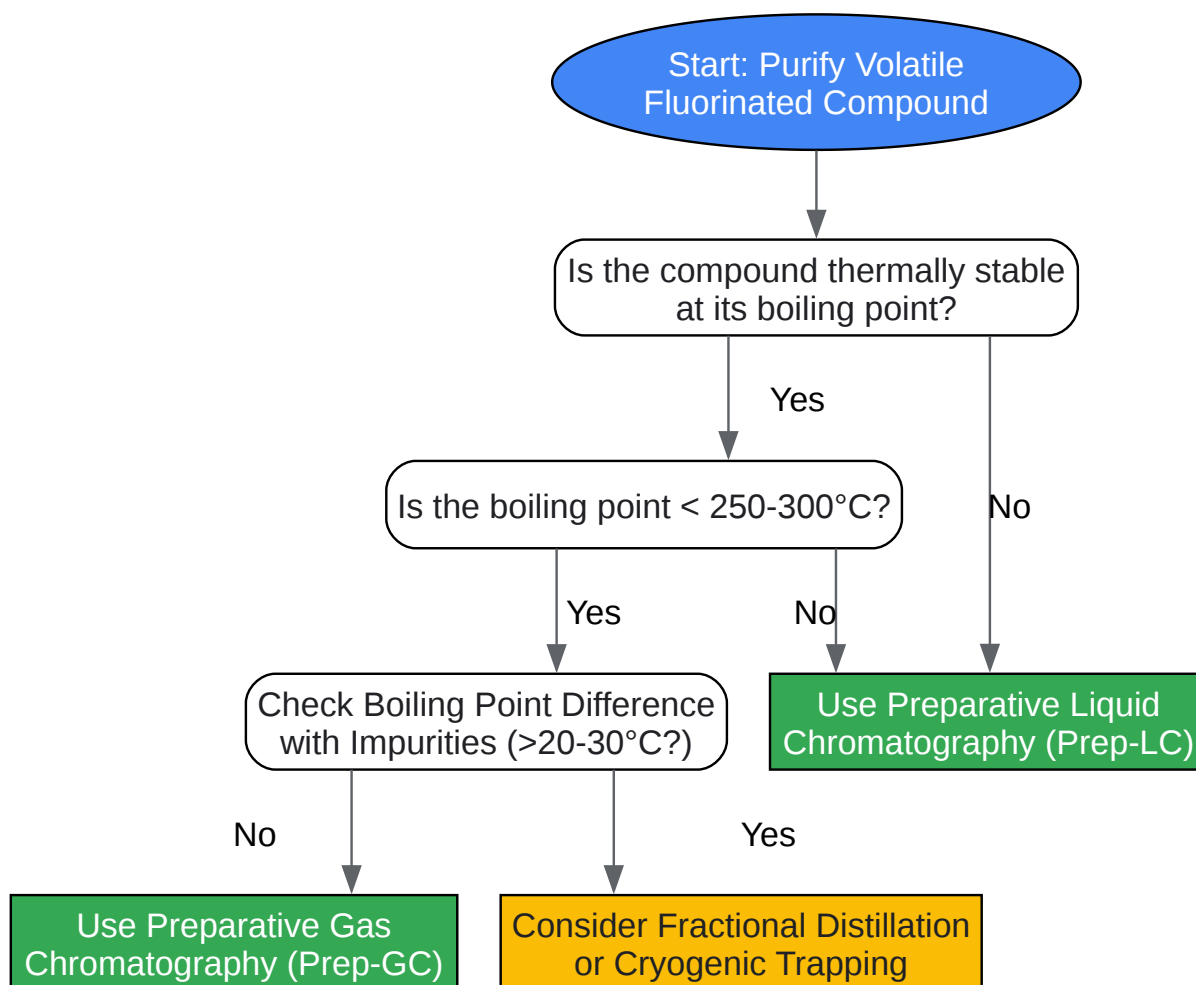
Start: Purify Volatile Fluorinated Compound

Is the compound thermally stable at its boiling point?

Yes

No

Is the boiling point < 250-300°C?

Yes

No

Check Boiling Point Difference with Impurities (>20-30°C?)

Use Preparative Liquid Chromatography (Prep-LC)

No

Yes

Use Preparative Gas Chromatography (Prep-GC)

Consider Fractional Distillation or Cryogenic Trapping